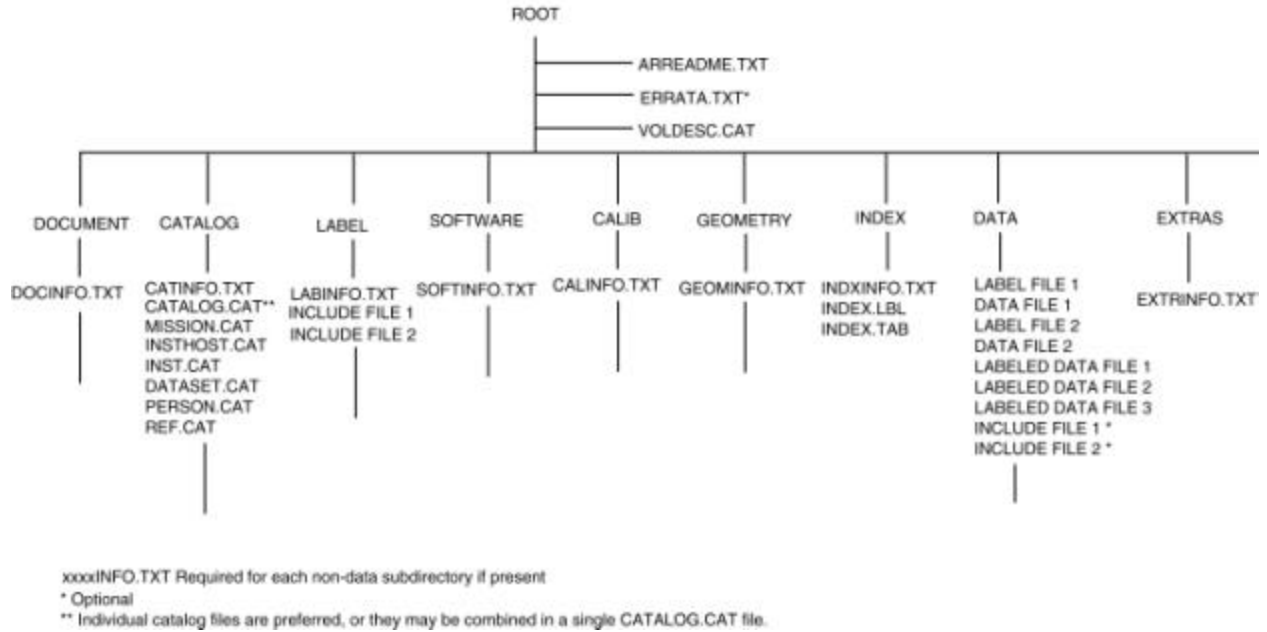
ROOT

ARREADME.TXT

ERRATA.TXT*

VOLDESC.CAT

DOCUMENT

DOCINFO.TXT

CATALOG

CATINFO.TXT
CATALOG.CAT**
MISSION.CAT
INSTHOST.CAT
INST.CAT
DATASET.CAT
PERSON.CAT
REF.CAT

LABEL

LABINFO.TXT
INCLUDE FILE 1
INCLUDE FILE 2

SOFTWARE

SOFTINFO.TXT

CALIB

CALINFO.TXT

GEOMETRY

GEOMINFO.TXT

INDEX

INDXINFO.TXT
INDEX.LBL
INDEX.TAB

DATA

LABEL FILE 1
DATA FILE 1
LABEL FILE 2
DATA FILE 2
LABELED DATA FILE 1
LABELED DATA FILE 2
LABELED DATA FILE 3
INCLUDE FILE 1 *
INCLUDE FILE 2 *

EXTRAS

EXTRINFO.TXT

xxxxINFO.TXT Required for each non-data subdirectory if present
* Optional
** Individual catalog files are preferred, or they may be combined in a single CATALOG.CAT file.